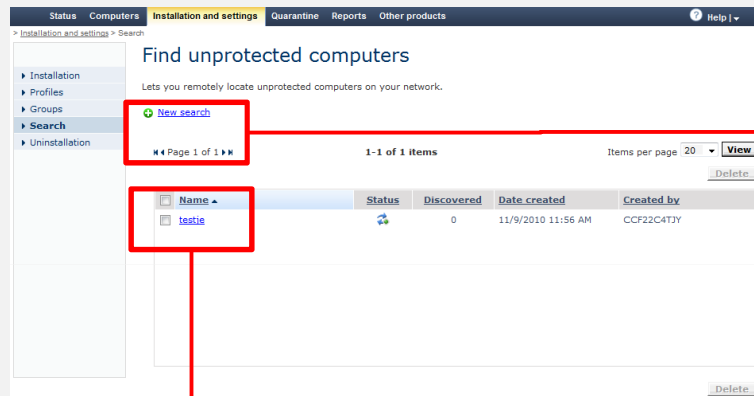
Status Computers Installation and settings Quarantine Reports Other products

Help |

> Installation and settings > Search

Installation
Profiles
Groups
Search
Uninstallation

Find unprotected computers

Lets you remotely locate unprotected computers on your network.

New search

Page 1 of 1

1-1 of 1 items

Items per page 20 View

Delete

| | Name | Status | Discovered | Date created | Created by |
|---|---|---|---|---|---|
| | testie | | 0 | 11/9/2010 11:56 AM | CCF22C4TJY |

Delete